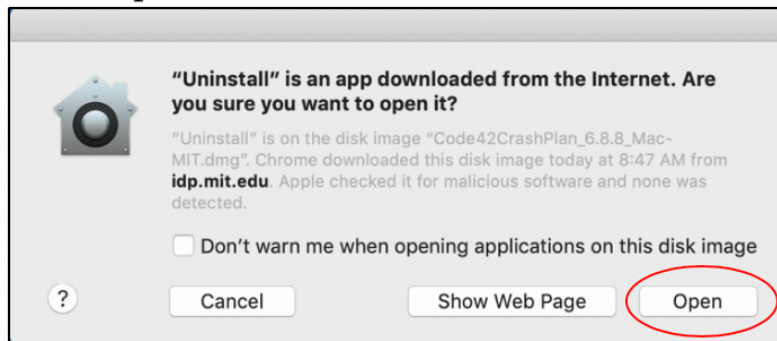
"Uninstall" is an app downloaded from the Internet. Are you sure you want to open it?

"Uninstall" is on the disk image "Code42CrashPlan_6.8.8_Mac-MIT.dmg". Chrome downloaded this disk image today at 8:47 AM from idp.mit.edu. Apple checked it for malicious software and none was detected.

Don't warn me when opening applications on this disk image

?

Cancel

Show Web Page

Open